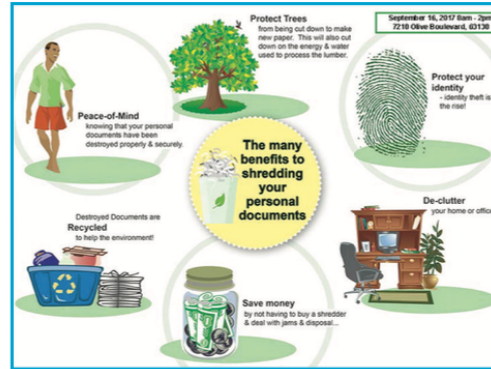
September 16, 2017 8am - 2pm
7210 Olive Boulevard, 63130

Protect Trees
from being cut down to make new paper. This will also cut down on the energy & water used to process the lumber.

Peace-of-Mind
knowing that your personal documents have been destroyed properly & securely.

The many benefits to shredding your personal documents

Protect your identity
- identity theft is the rise!

De-clutter
your home or office

Destroyed Documents are
Recycled
to help the environment!

Save money
by not having to buy a shredder & deal with jams & disposal...